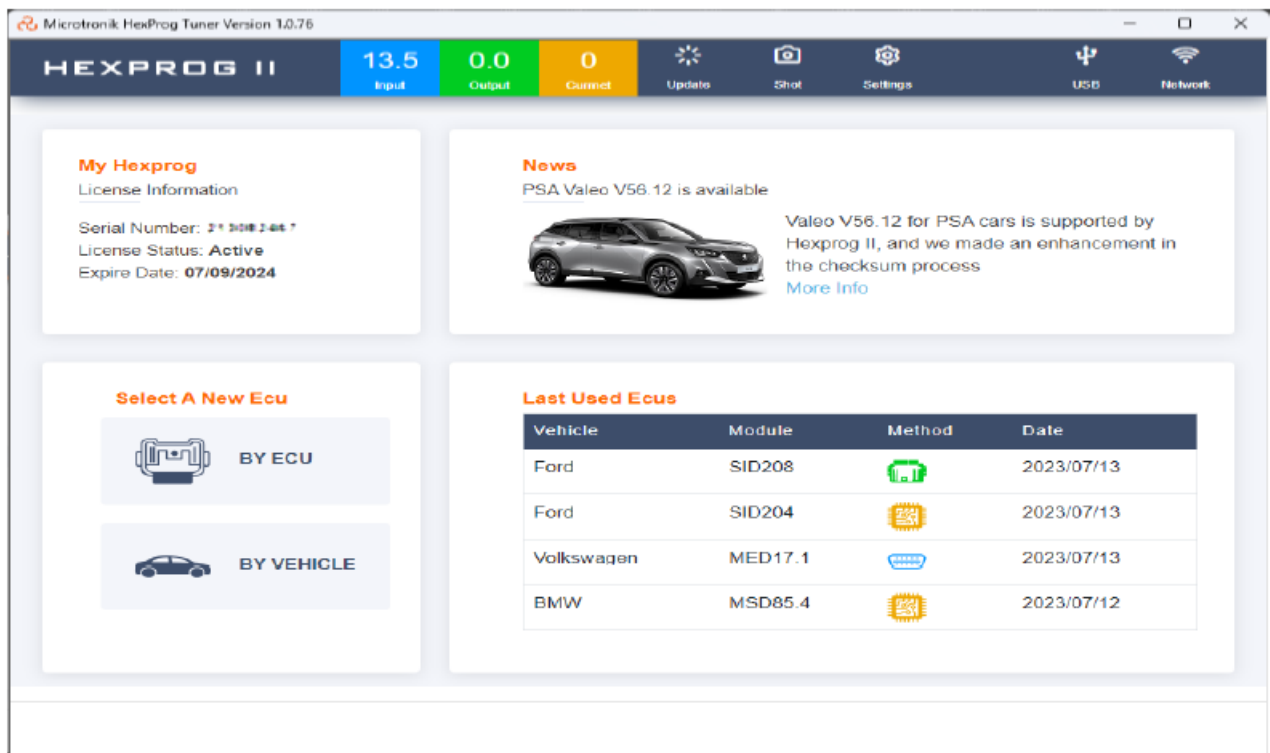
Microtronik HexProg Tuner Version 1.0.76

HEXPROG II

13.5
Input

0.0
Output

0
Current

Update

Shot

Settings

USB

Network

My Hexprog
License Information

Serial Number: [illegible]
License Status: Active
Expire Date: 07/09/2024

News
PSA Valeo V56.12 is available

Valeo V56.12 for PSA cars is supported by Hexprog II, and we made an enhancement in the checksum process
More Info

Select A New Ecu

BY ECU

BY VEHICLE

Last Used Ecus

| Vehicle | Module | Method | Date |
|---|---|---|---|
| Ford | SID208 | | 2023/07/13 |
| Ford | SID204 | | 2023/07/13 |
| Volkswagen | MED17.1 | | 2023/07/13 |
| BMW | MSD85.4 | | 2023/07/12 |